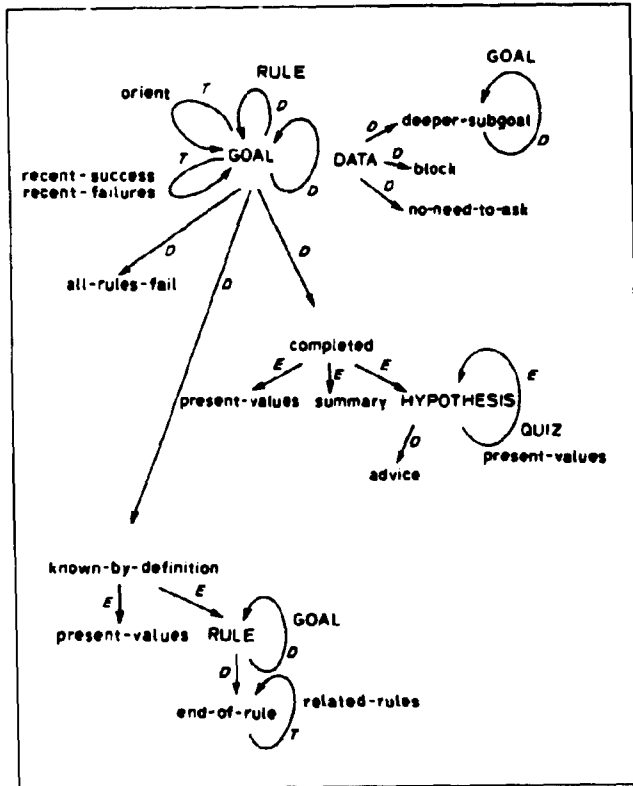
RULE

GOAL

orient

T

D

T

GOAL

D

DATA

D

deeper-subgoal

D

block

D

recent-success
recent-failures

D

no-need-to-ask

D

all-rules-fail

D

D

completed

E

E

E

present-values

summary

HYPOTHESIS

E

QUIZ

present-values

D

advice

known-by-definition

E

E

present-values

RULE

GOAL

D

D

end-of-rule

related-rules

T